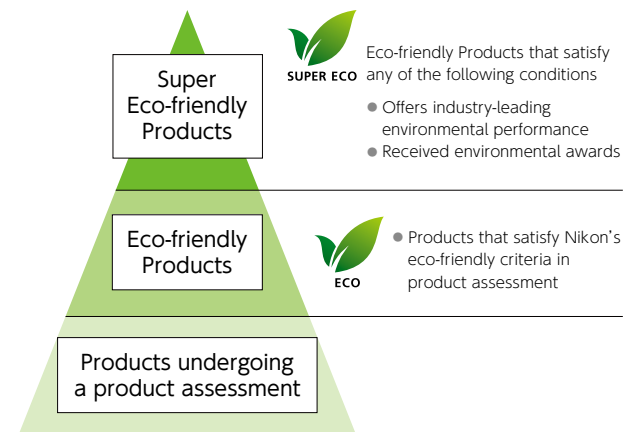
Super Eco-friendly Products

SUPER ECO

Eco-friendly Products that satisfy any of the following conditions

● Offers industry-leading environmental performance

● Received environmental awards

Eco-friendly Products

ECO

● Products that satisfy Nikon's eco-friendly criteria in product assessment

Products undergoing a product assessment